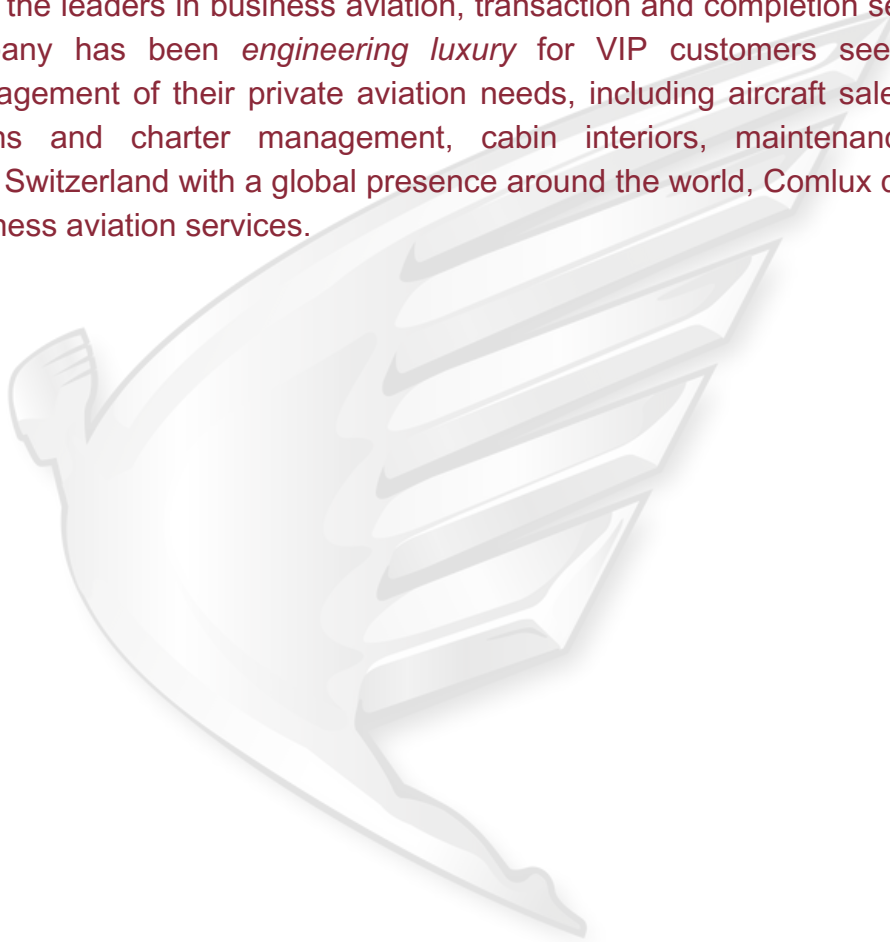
the leaders in business aviation, transaction and completion se any has been *engineering luxury* for VIP customers see agement of their private aviation needs, including aircraft sale ns and charter management, cabin interiors, maintenanc Switzerland with a global presence around the world, Comlux c ness aviation services.